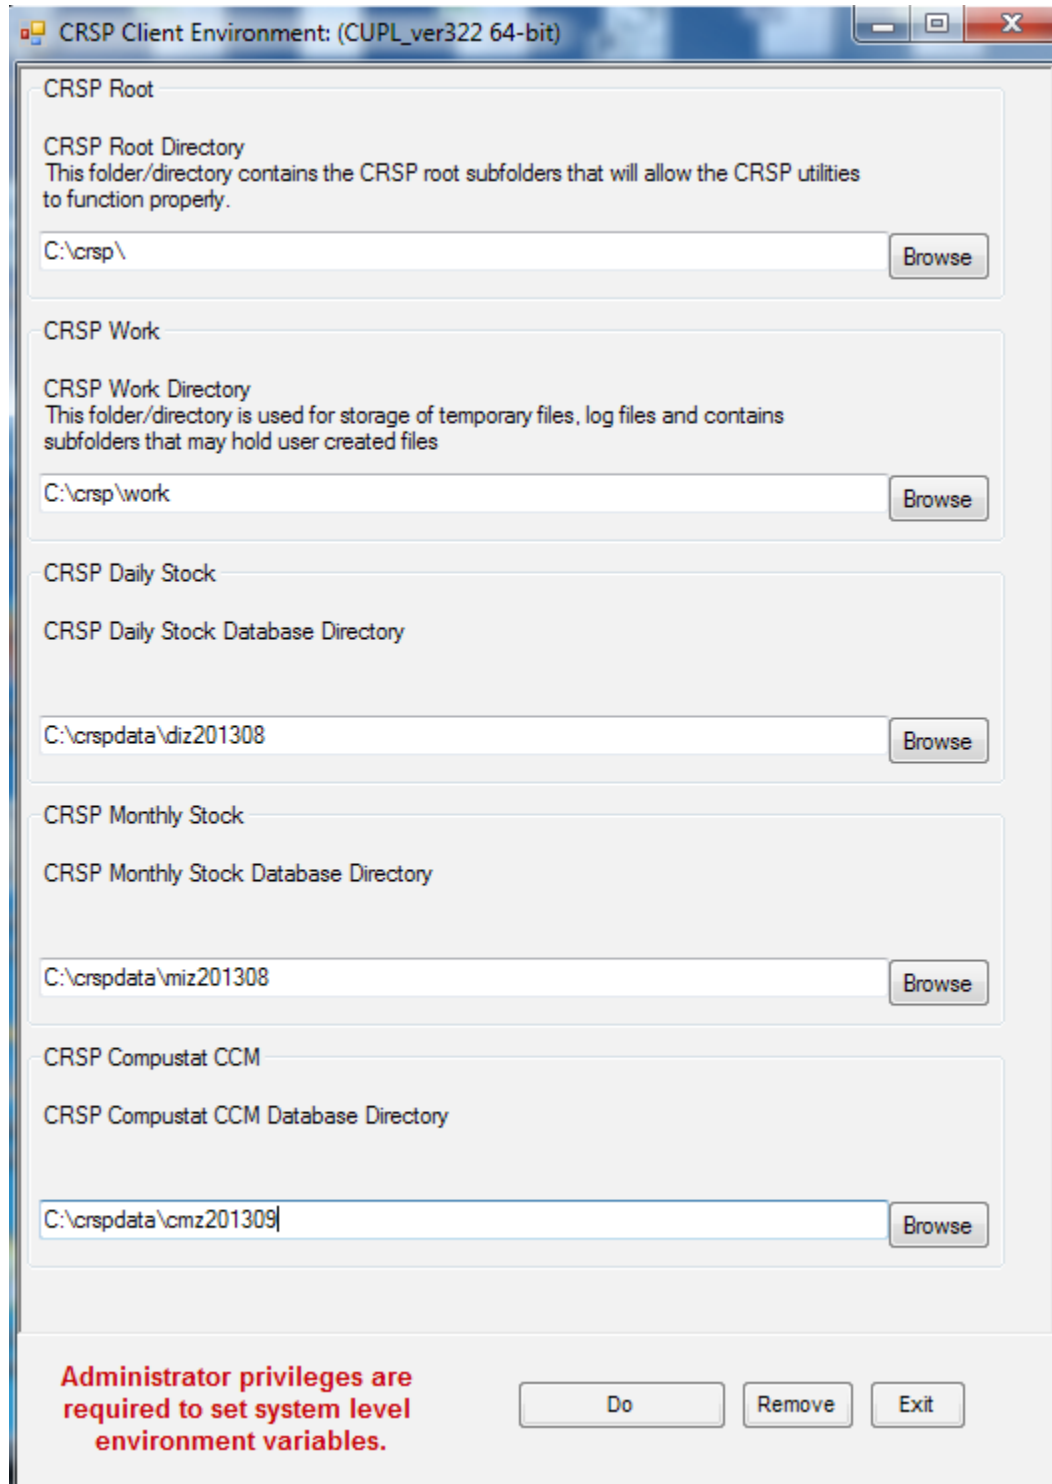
CRSP Client Environment: (CUPL_ver322 64-bit)

CRSP Root

CRSP Root Directory
This folder/directory contains the CRSP root subfolders that will allow the CRSP utilities to function properly.

C:\crsp\

Browse

CRSP Work

CRSP Work Directory
This folder/directory is used for storage of temporary files, log files and contains subfolders that may hold user created files

C:\crsp\work

Browse

CRSP Daily Stock

CRSP Daily Stock Database Directory

C:\crspdata\diz201308

Browse

CRSP Monthly Stock

CRSP Monthly Stock Database Directory

C:\crspdata\miz201308

Browse

CRSP Compustat CCM

CRSP Compustat CCM Database Directory

C:\crspdata\cmz201309

Browse

Administrator privileges are required to set system level environment variables.

Do

Remove

Exit